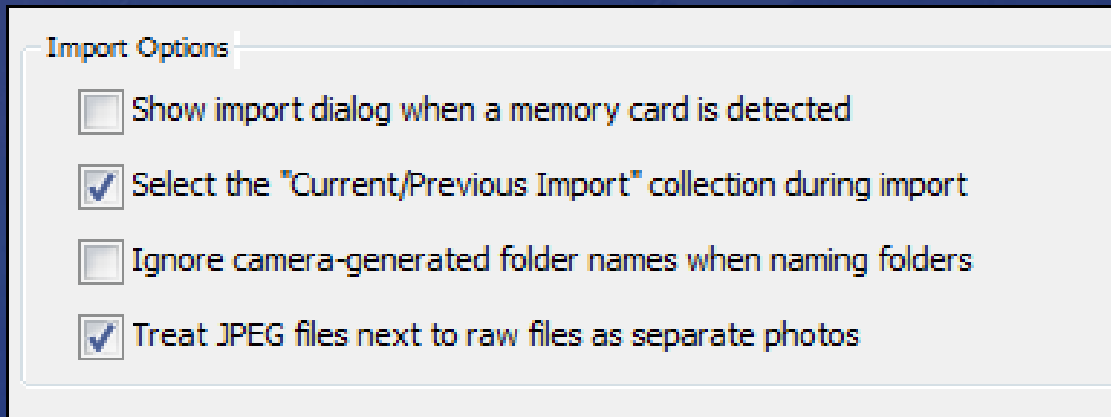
Import Options

Show import dialog when a memory card is detected

Select the "Current/Previous Import" collection during import

Ignore camera-generated folder names when naming folders

Treat JPEG files next to raw files as separate photos